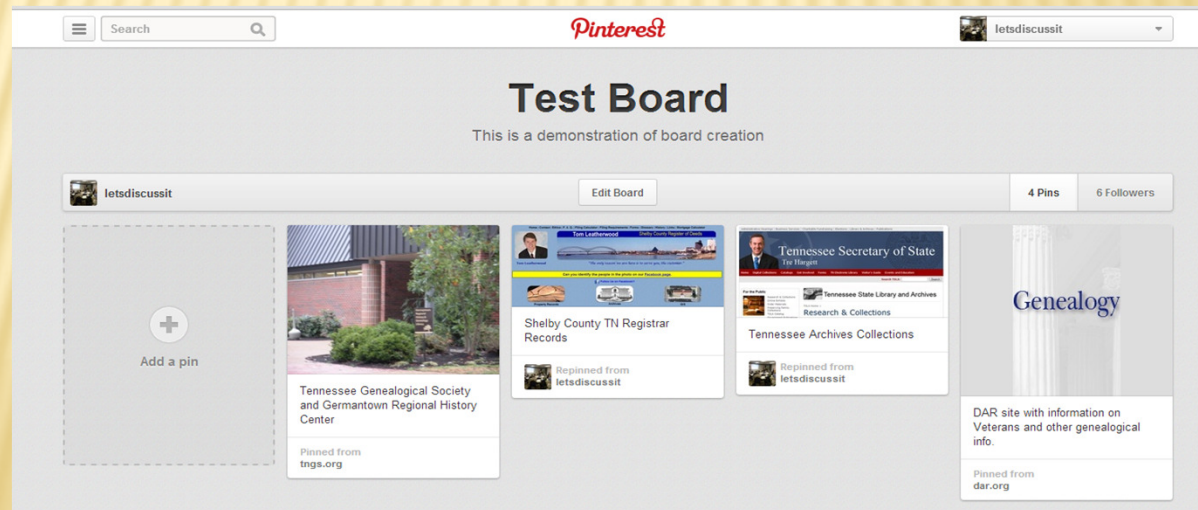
Search

Pinterest

letsdiscussit

Test Board

This is a demonstration of board creation

letsdiscussit

Edit Board

4 Pins

6 Followers

Add a pin

Tennessee Genealogical Society and Germantown Regional History Center

Pinned from
tngs.org

Tom Leatherwood

Shelby County TN Registrar Records

Repinned from
letsdiscussit

Tennessee Secretary of State
Tre Hargett

Tennessee State Library and Archives

Research & Collections

Tennessee Archives Collections

Repinned from
letsdiscussit

Genealogy

DAR site with information on Veterans and other genealogical info.

Pinned from
dar.org